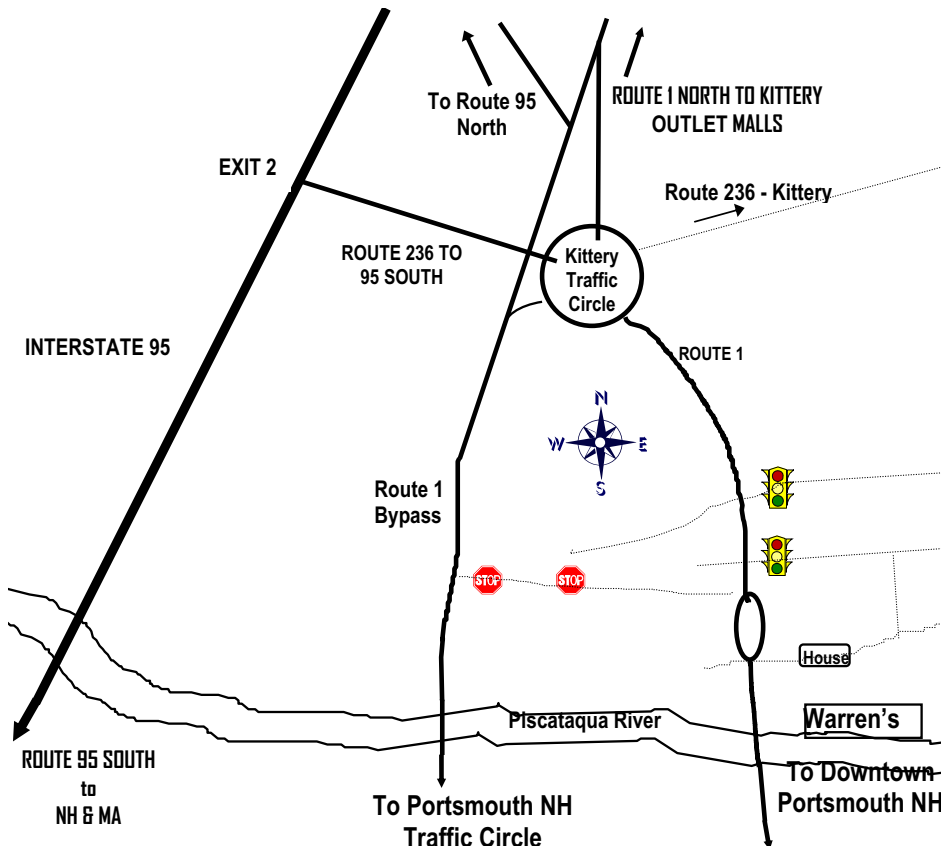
To Route 95 North

ROUTE 1 NORTH TO KITTERY OUTLET MALLS

EXIT 2

Route 236 - Kittery

ROUTE 236 TO 95 SOUTH

Kittery Traffic Circle

INTERSTATE 95

ROUTE 1

N
W
E
S

Route 1 Bypass

STOP

STOP

House

Piscataqua River

Warren's

ROUTE 95 SOUTH to NH & MA

To Portsmouth NH Traffic Circle

To Downtown Portsmouth NH